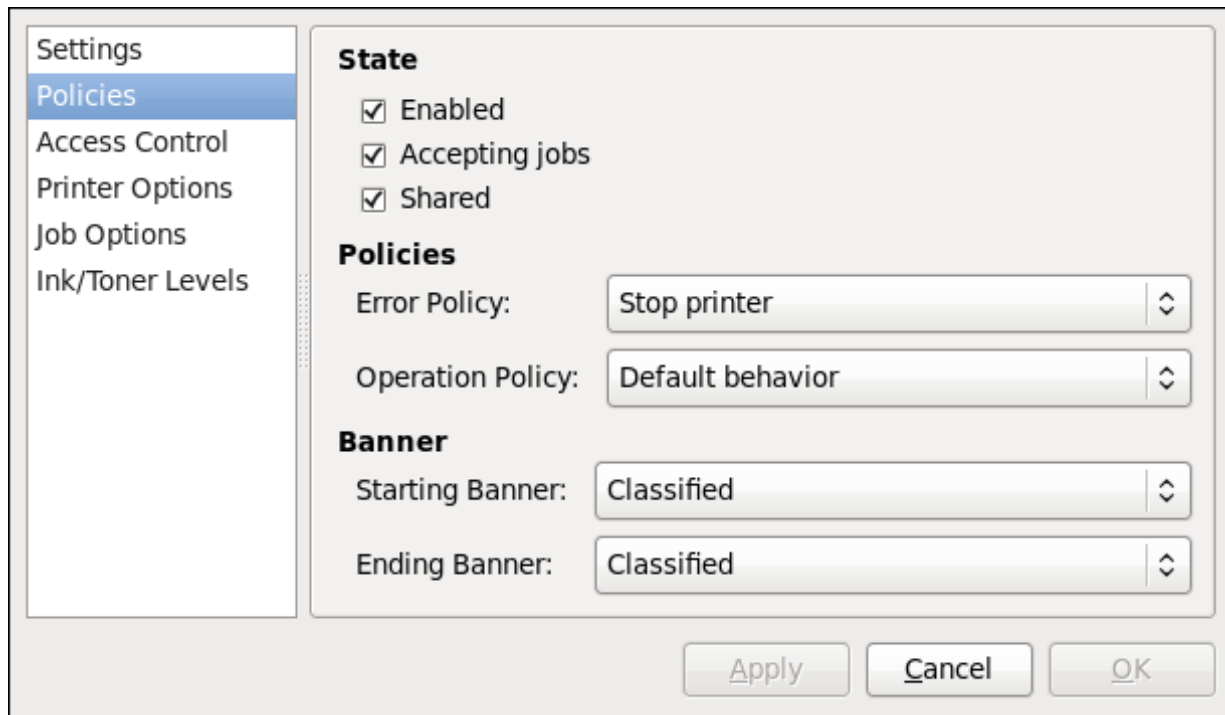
Settings
Policies
Access Control
Printer Options
Job Options
Ink/Toner Levels

State

☑ Enabled
☑ Accepting jobs
☑ Shared

Policies

Error Policy: Stop printer

Operation Policy: Default behavior

Banner

Starting Banner: Classified

Ending Banner: Classified

Apply Cancel OK